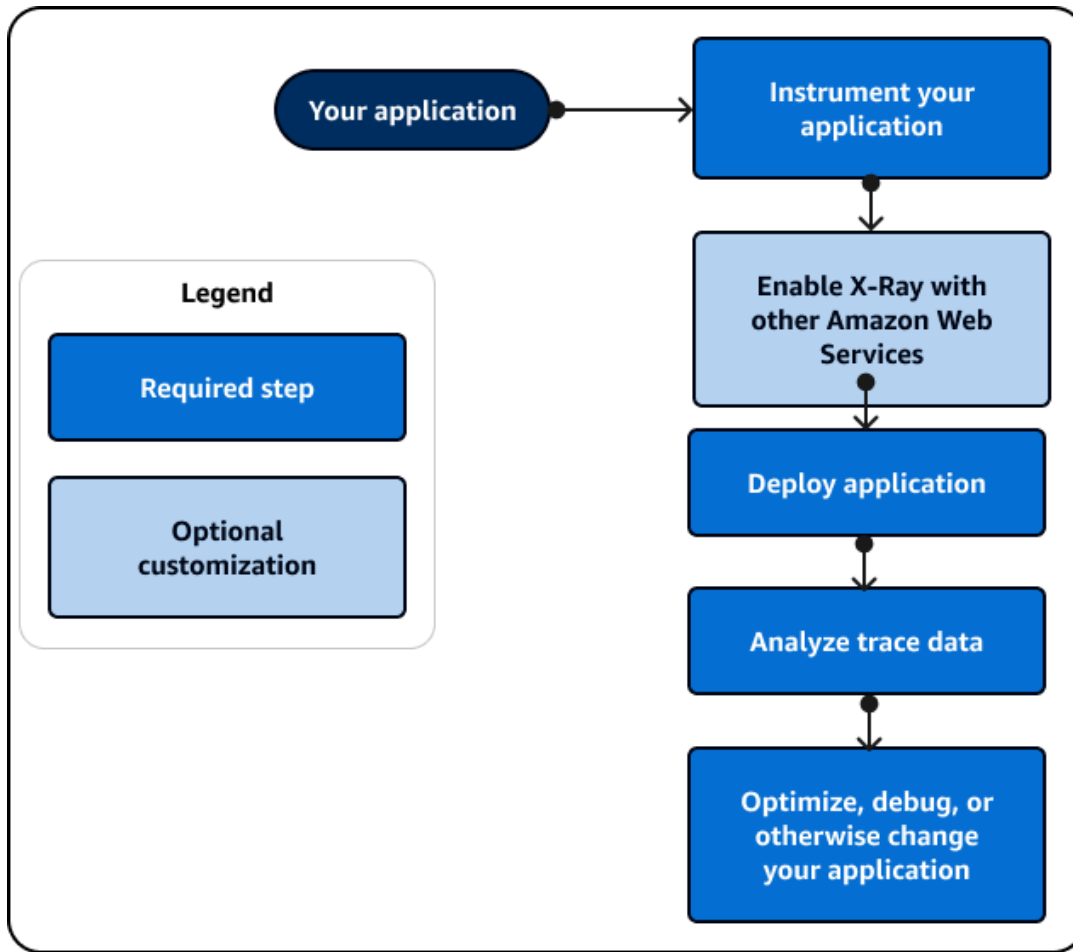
Your application

Instrument your application

Enable X-Ray with other Amazon Web Services

Deploy application

Analyze trace data

Optimize, debug, or otherwise change your application

Legend

Required step

Optional customization